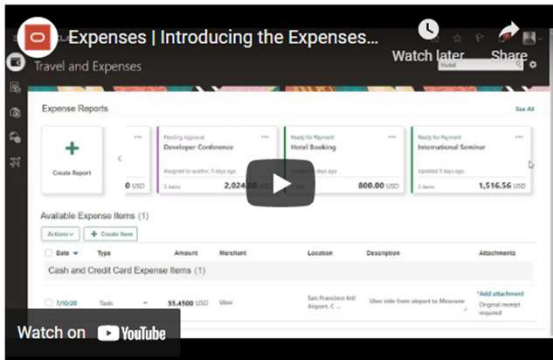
Expenses | Introducing the Expenses...

Watch later

Share

Travel and Expenses

Hotel

Expense Reports

See All

Create Report

0 USD

Pending Approval

Developer Conference

Assigned to author, 3 days ago

2,024.00

Ready for Payment

Hotel Booking

800.00 USD

Ready for Payment

International Seminar

Updated 3 days ago

1,516.56 USD

Available Expense Items (1)

Actions

Create Item

Date

Type

Amount

Merchant

Location

Description

Attachments

Cash and Credit Card Expense Items (1)

7/10/20

Taxis

55.4500 USD

Uber

San Francisco Intl Airport, C...

Uber ride from airport to Moscone

Add attachment

Original receipt required

Watch on YouTube